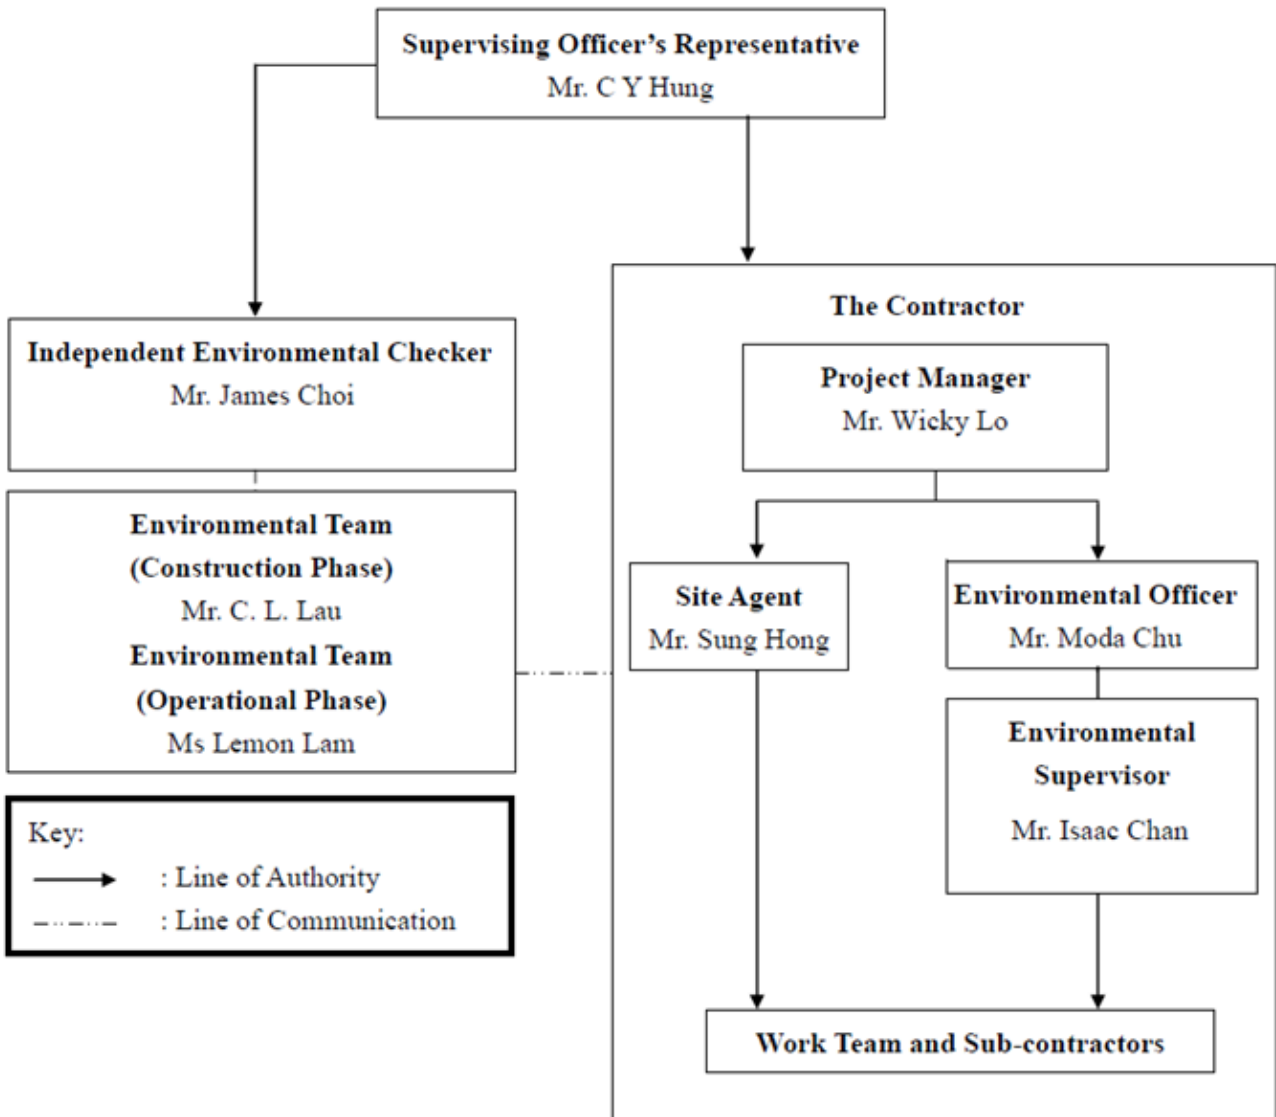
Supervising Officer's Representative
Mr. C Y Hung

Independent Environmental Checker
Mr. James Choi

Environmental Team
(Construction Phase)
Mr. C. L. Lau
Environmental Team
(Operational Phase)
Ms Lemon Lam

Key:
: Line of Authority
: Line of Communication

The Contractor

Project Manager
Mr. Wicky Lo

Site Agent
Mr. Sung Hong

Environmental Officer
Mr. Moda Chu

Environmental Supervisor
Mr. Isaac Chan

Work Team and Sub-contractors